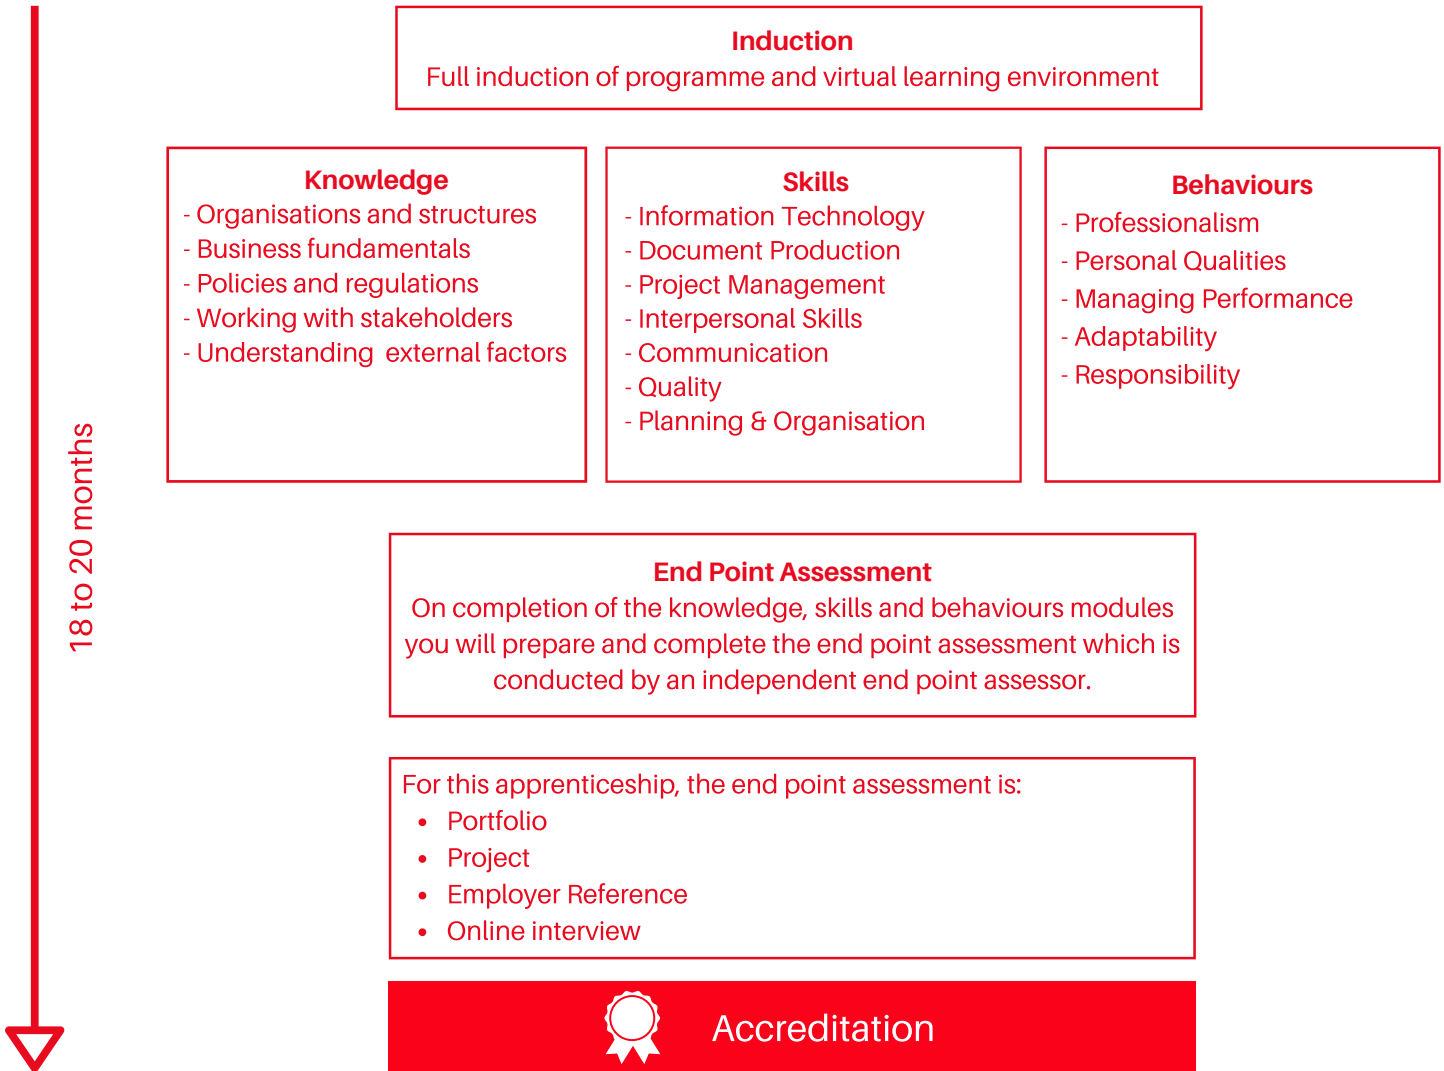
18 to 20 months

**Induction**
Full induction of programme and virtual learning environment

**Knowledge**
- Organisations and structures
- Business fundamentals
- Policies and regulations
- Working with stakeholders
- Understanding  external factors

**Skills**
- Information Technology
- Document Production
- Project Management
- Interpersonal Skills
- Communication
- Quality
- Planning & Organisation

**Behaviours**
- Professionalism
- Personal Qualities
- Managing Performance
- Adaptability
- Responsibility

**End Point Assessment**
On completion of the knowledge, skills and behaviours modules you will prepare and complete the end point assessment which is conducted by an independent end point assessor.

For this apprenticeship, the end point assessment is:
- Portfolio
- Project
- Employer Reference
- Online interview

Accreditation